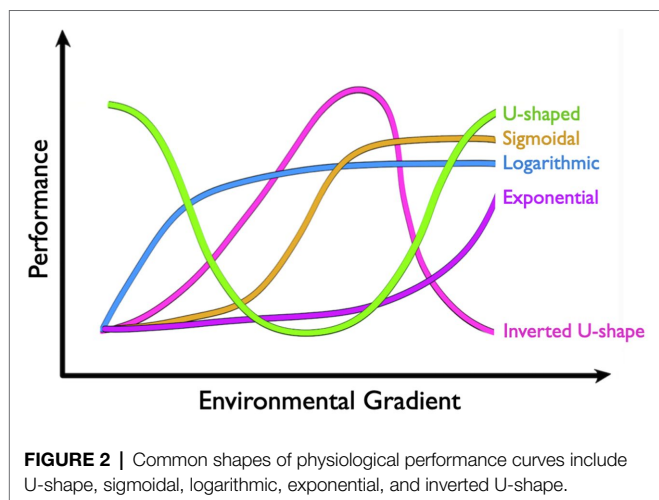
Performance

U-shaped
Sigmoidal
Logarithmic
Exponential

Inverted U-shape

Environmental Gradient

**FIGURE 2 |** Common shapes of physiological performance curves include U-shape, sigmoidal, logarithmic, exponential, and inverted U-shape.